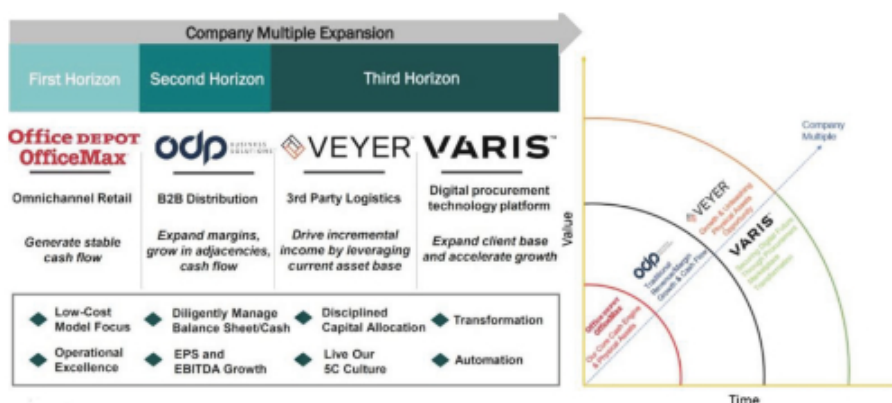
Company Multiple Expansion

First Horizon

Second Horizon

Third Horizon

Office DEPOT OfficeMax

odp BUSINESS SOLUTIONS

VEYER

VARIS™

Omnichannel Retail

Generate stable cash flow

B2B Distribution

Expand margins, grow in adjacencies, cash flow

3rd Party Logistics

Drive incremental income by leveraging current asset base

Digital procurement technology platform

Expand client base and accelerate growth

Low-Cost Model Focus

Diligently Manage Balance Sheet/Cash

Disciplined Capital Allocation

Transformation

Operational Excellence

EPS and EBITDA Growth

Live Our 5C Culture

Automation

Value

Company Multiple

Office DEPOT OfficeMax

Our Core Cash Engine & Physical Assets

odp

Traditional Business-led Growth & Cash Flow

VEYER

Growth & Unlocking Physical Assets Opportunity

VARIS

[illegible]

Time